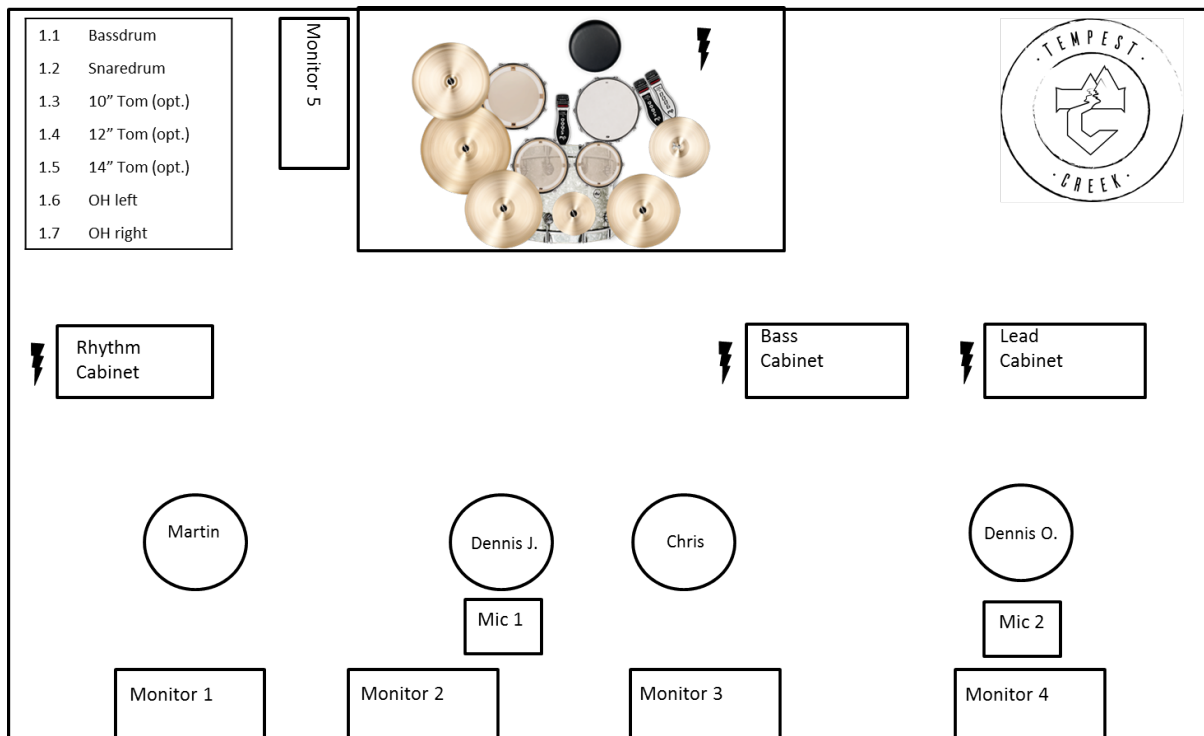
| | |
|---|---|
| 1.1 | Bassdrum |
| 1.2 | Snaredrum |
| 1.3 | 10" Tom (opt.) |
| 1.4 | 12" Tom (opt.) |
| 1.5 | 14" Tom (opt.) |
| 1.6 | OH left |
| 1.7 | OH right |

Monitor 5

TEMPEST CREEK

Rhythm Cabinet

Bass Cabinet

Lead Cabinet

Martin

Dennis J.

Chris

Dennis O.

Mic 1

Mic 2

Monitor 1

Monitor 2

Monitor 3

Monitor 4